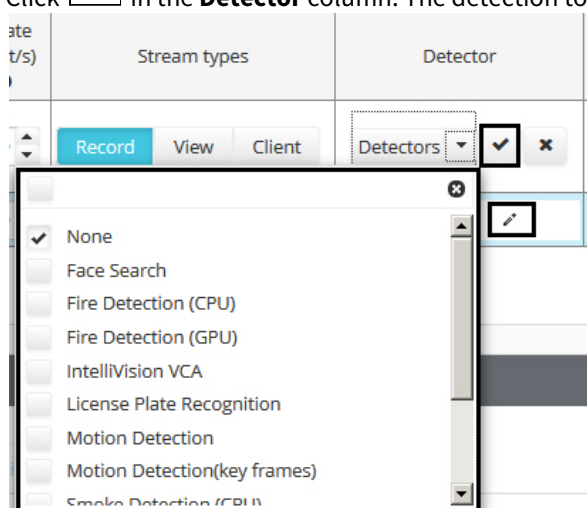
Click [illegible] in the **Detector** column. The detection to

ate
t/s)

Stream types

Detector

Record View Client

Detectors

None
Face Search
Fire Detection (CPU)
Fire Detection (GPU)
IntelliVision VCA
License Plate Recognition
Motion Detection
Motion Detection(key frames)
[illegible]